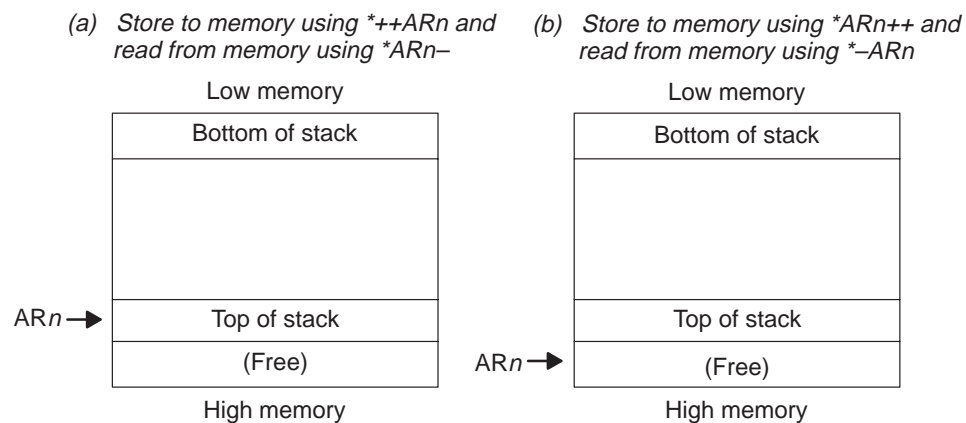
(a) Store to memory using *++ARn and read from memory using *ARn–

Low memory

Bottom of stack

ARn

Top of stack

(Free)

High memory

(b) Store to memory using *ARn++ and read from memory using *–ARn

Low memory

Bottom of stack

Top of stack

ARn

(Free)

High memory